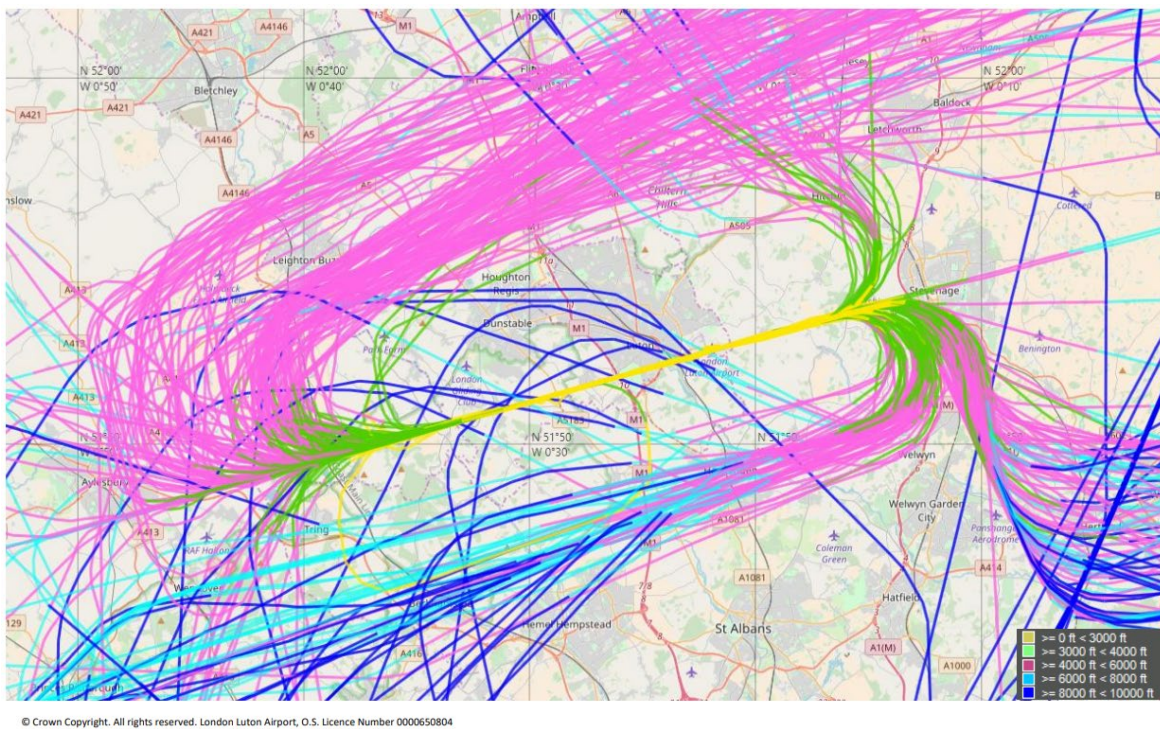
A421
A4146
M1
Ampthill
N 52°00'
W 0°50'
Bletchley
N 52°00'
W 0°40'
A421
A421
A4146
A5
Baldock
N 52°00'
W 0°10'
Letchworth
Chiltern Hills
A4146
nslow
A505
Hitchin
Cotered
Leighton Buzzard
Houghton Regis
Stevenage
A413
Dunstable
M1
A413
Park Farm
London Luton Airport
Benington
London Gliding Club
A413
A5183
M1
N 51°50'
W 0°30'
N 51°50'
Aylesbury
M1
Welwyn
Welwyn Garden City
Tring
A1081
Panshanger Aerodrome
A413
RAF Halton
Coleman Green
A414
Wendover
M1
A1081
Hatfield
129
Hemel Hempstead
St Albans
A416
A1(M)
A1000
>= 0 ft < 3000 ft
>= 3000 ft < 4000 ft
>= 4000 ft < 6000 ft
>= 6000 ft < 8000 ft
>= 8000 ft < 10000 ft
© Crown Copyright. All rights reserved. London Luton Airport, O.S. Licence Number 0000650804